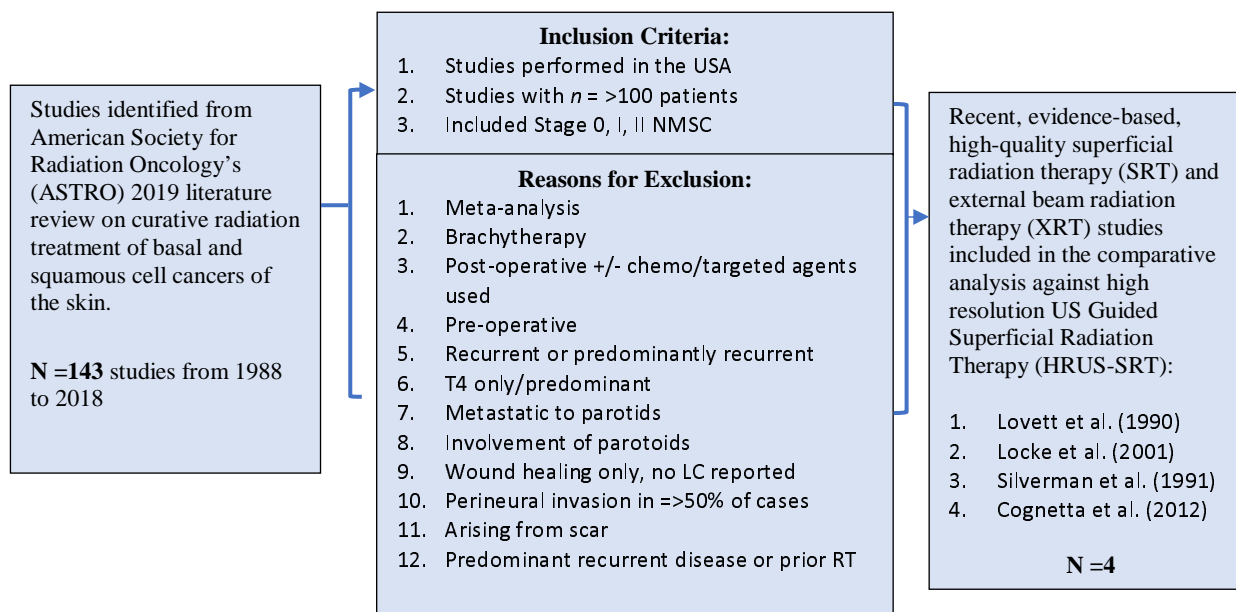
Studies identified from American Society for Radiation Oncology's (ASTRO) 2019 literature review on curative radiation treatment of basal and squamous cell cancers of the skin.

**N =143** studies from 1988 to 2018

**Inclusion Criteria:**
1. Studies performed in the USA
2. Studies with $n$ = >100 patients
3. Included Stage 0, I, II NMSC

**Reasons for Exclusion:**
1. Meta-analysis
2. Brachytherapy
3. Post-operative +/- chemo/targeted agents used
4. Pre-operative
5. Recurrent or predominantly recurrent
6. T4 only/predominant
7. Metastatic to parotids
8. Involvement of parotoids
9. Wound healing only, no LC reported
10. Perineural invasion in =>50% of cases
11. Arising from scar
12. Predominant recurrent disease or prior RT

Recent, evidence-based, high-quality superficial radiation therapy (SRT) and external beam radiation therapy (XRT) studies included in the comparative analysis against high resolution US Guided Superficial Radiation Therapy (HRUS-SRT):

1. Lovett et al. (1990)
2. Locke et al. (2001)
3. Silverman et al. (1991)
4. Cognetta et al. (2012)

**N =4**